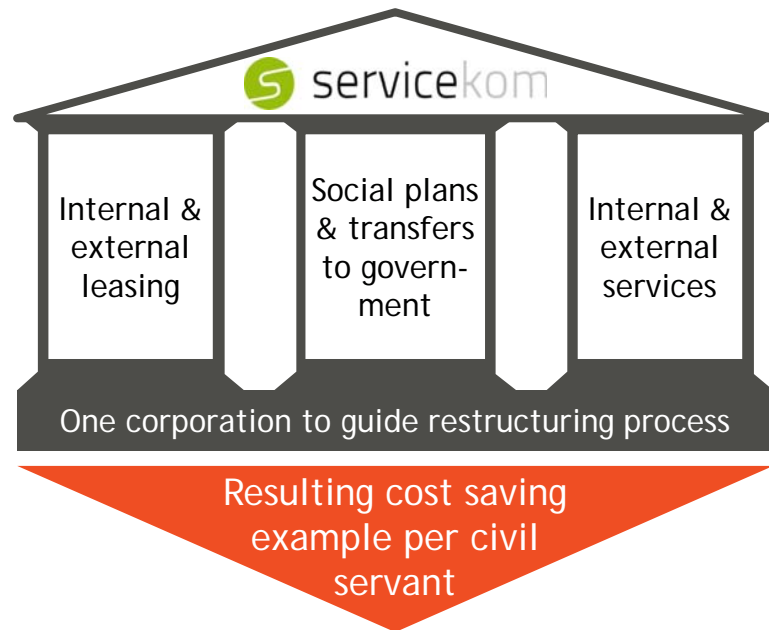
servicekom

Internal & external leasing

Social plans & transfers to government

Internal & external services

One corporation to guide restructuring process

Resulting cost saving example per civil servant